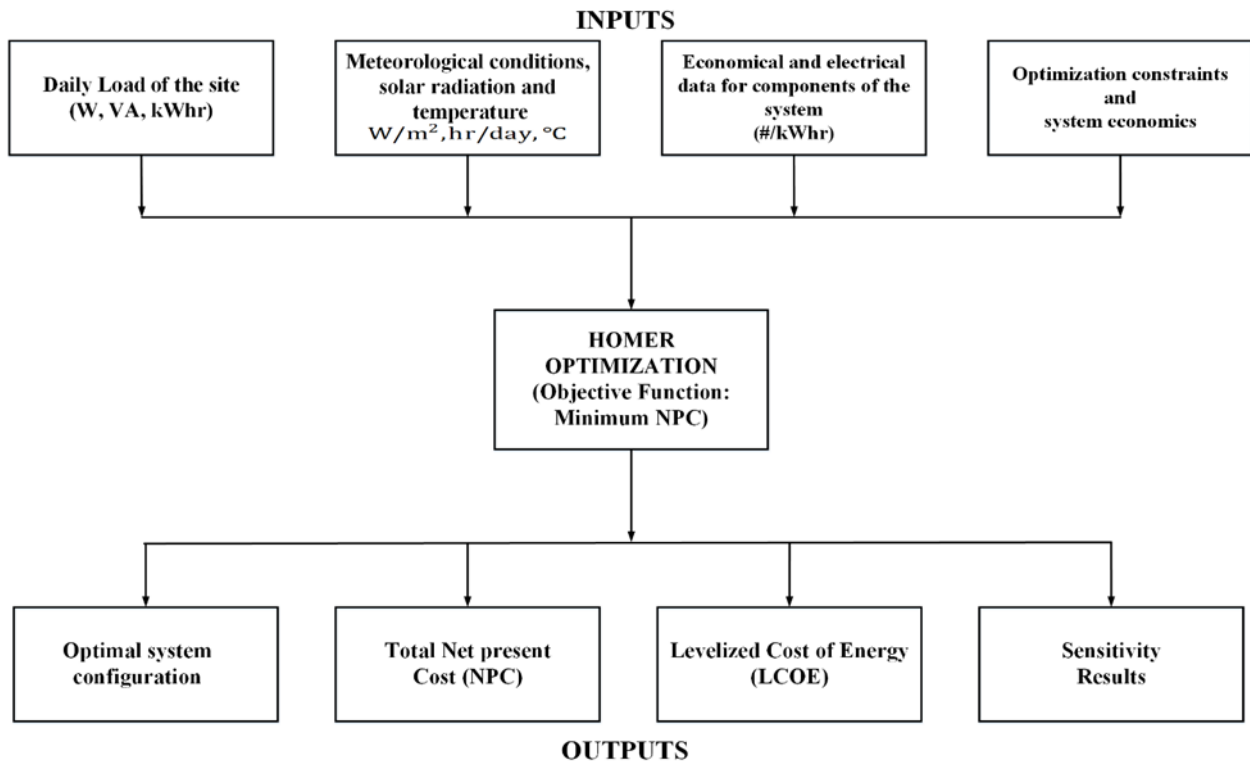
INPUTS

Daily Load of the site (W, VA, kWhr)

Meteorological conditions, solar radiation and temperature $W/m^2$, hr/day, °C

Economical and electrical data for components of the system (#/kWhr)

Optimization constraints and system economics

HOMER OPTIMIZATION (Objective Function: Minimum NPC)

Optimal system configuration

Total Net present Cost (NPC)

Levelized Cost of Energy (LCOE)

Sensitivity Results

OUTPUTS